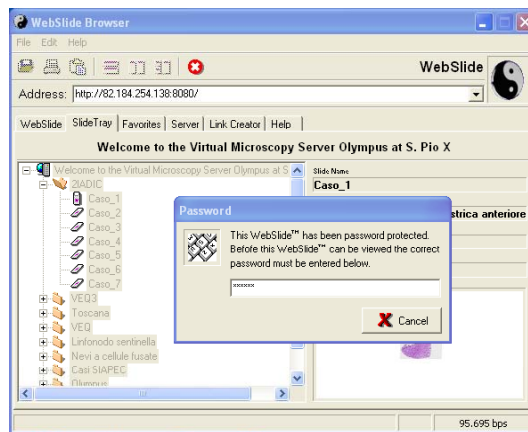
WebSlide Browser

File Edit Help

WebSlide

Address: http://82.184.254.138:8080/

WebSlide | SlideTray | Favorites | Server | Link Creator | Help

Welcome to the Virtual Microscopy Server Olympus at S. Pio X

Welcome to the Virtual Microscopy Server Olympus at S

2IADIC

Caso_1

Caso_2

Caso_3

Caso_4

Caso_5

Caso_6

Caso_7

VEQ3

Toscana

VEQ

Linfonodo sentinella

Nevi a cellule fusate

Casi SIAPEC

Olympus

Slide Name

Caso_1

strica anteriore

Password

This WebSlide™ has been password protected. Before this WebSlide™ can be viewed the correct password must be entered below.

******

Cancel

95.695 bps